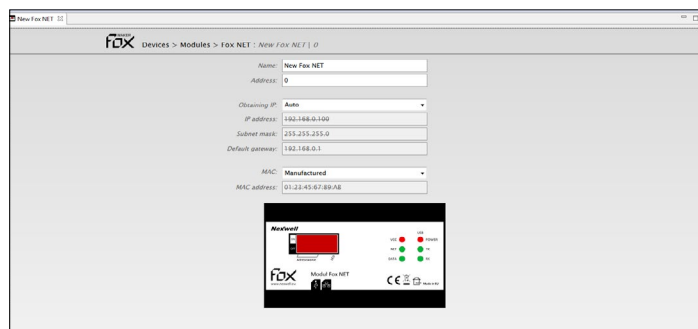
New Fox NET ☒

FOX Devices > Modules > Fox NET : New Fox NET | 0

Name: New Fox NET
Address: 0

Obtaining IP: Auto
IP address: 192.168.0.100
Subnet mask: 255.255.255.0
Default gateway: 192.168.0.1

MAC: Manufactured
MAC address: 01:23:45:67:89:AB

Nexwell
VCC POWER
NET TX
DATA RX
FOX
Modul Fox NET
CE